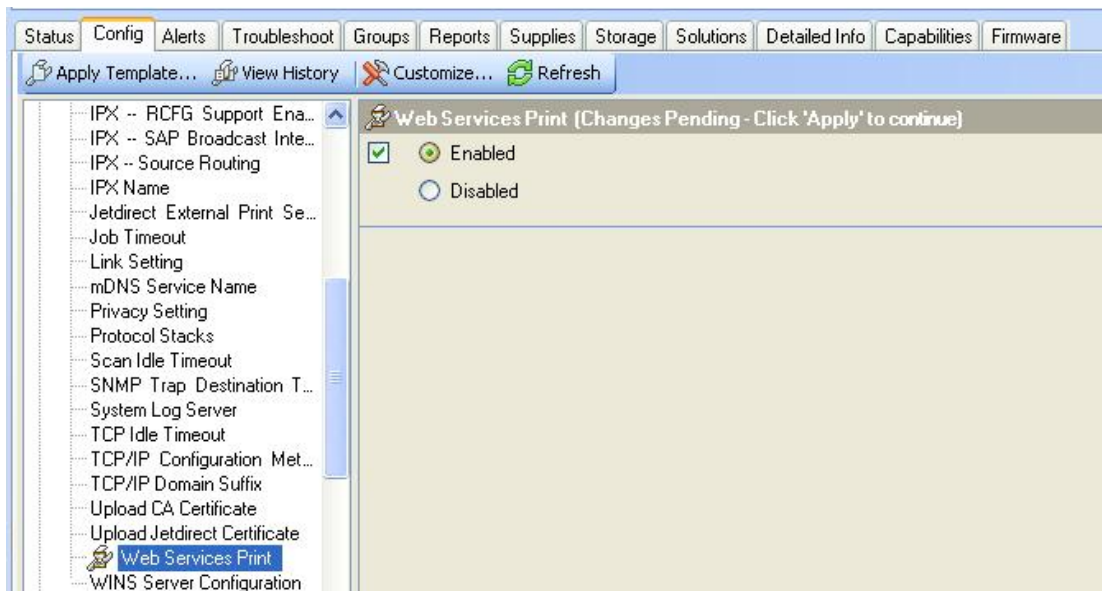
Status | Config | Alerts | Troubleshoot | Groups | Reports | Supplies | Storage | Solutions | Detailed Info | Capabilities | Firmware

Apply Template... View History | Customize... Refresh

IPX -- RCFG Support Ena...
IPX -- SAP Broadcast Inte...
IPX -- Source Routing
IPX Name
Jetdirect External Print Se...
Job Timeout
Link Setting
mDNS Service Name
Privacy Setting
Protocol Stacks
Scan Idle Timeout
SNMP Trap Destination T...
System Log Server
TCP Idle Timeout
TCP/IP Configuration Met...
TCP/IP Domain Suffix
Upload CA Certificate
Upload Jetdirect Certificate
Web Services Print
WINS Server Configuration

Web Services Print (Changes Pending - Click 'Apply' to continue)

Enabled

Disabled